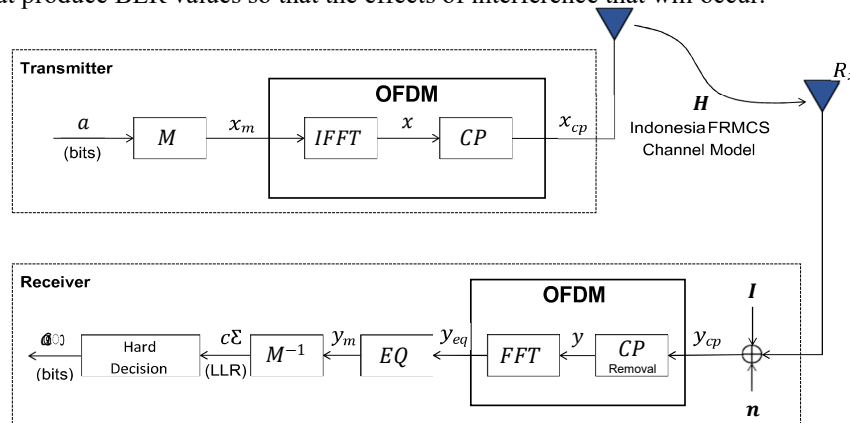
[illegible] produce BER values so that the effects of interference that will occur.

Transmitter

OFDM

$a$
(bits)

$M$

$x_m$

$IFFT$

$x$

$CP$

$x_{cp}$

$\boldsymbol{H}$
Indonesia FRMCS Channel Model

$R$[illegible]

Receiver

OFDM

$\boldsymbol{I}$

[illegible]
(bits)

Hard Decision

$c$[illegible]
(LLR)

$M^{-1}$

$y_m$

$EQ$

$y_{eq}$

$FFT$

$y$

$CP$
Removal

$y_{cp}$

$\boldsymbol{n}$